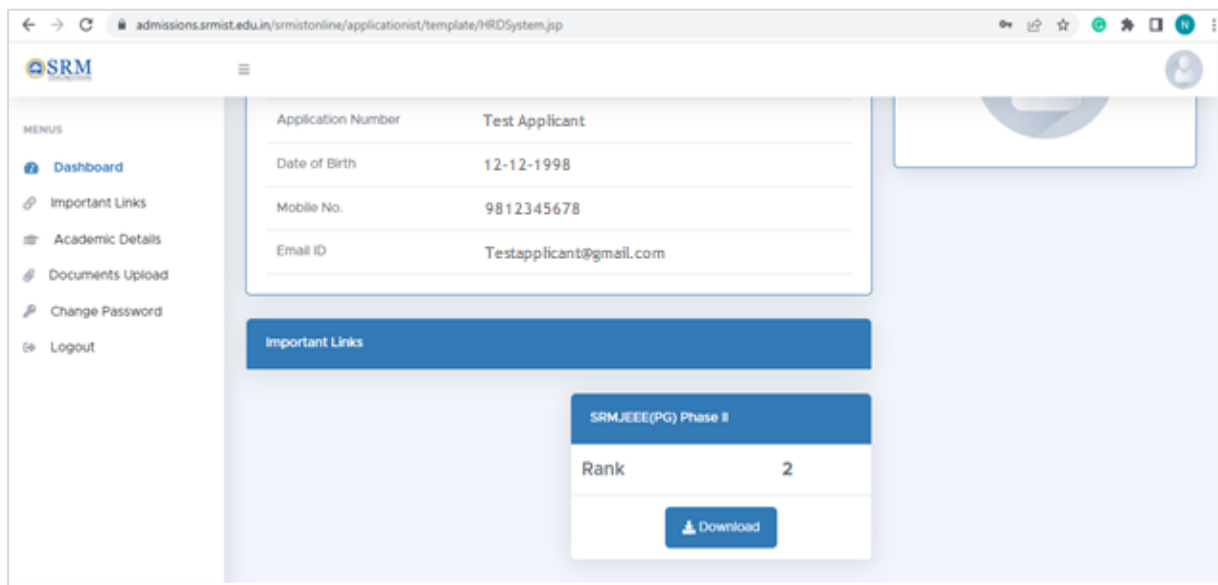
admissions.srmist.edu.in/srmistonline/applicationist/template/HRDSystem.jsp

SRM

N

MENUS

Dashboard

Important Links

Academic Details

Documents Upload

Change Password

Logout

| Application Number | Test Applicant |
|---|---|
| Date of Birth | 12-12-1998 |
| Mobile No. | 9812345678 |
| Email ID | Testapplicant@gmail.com |

Important Links

SRMJEEE(PG) Phase II

Rank 2

Download